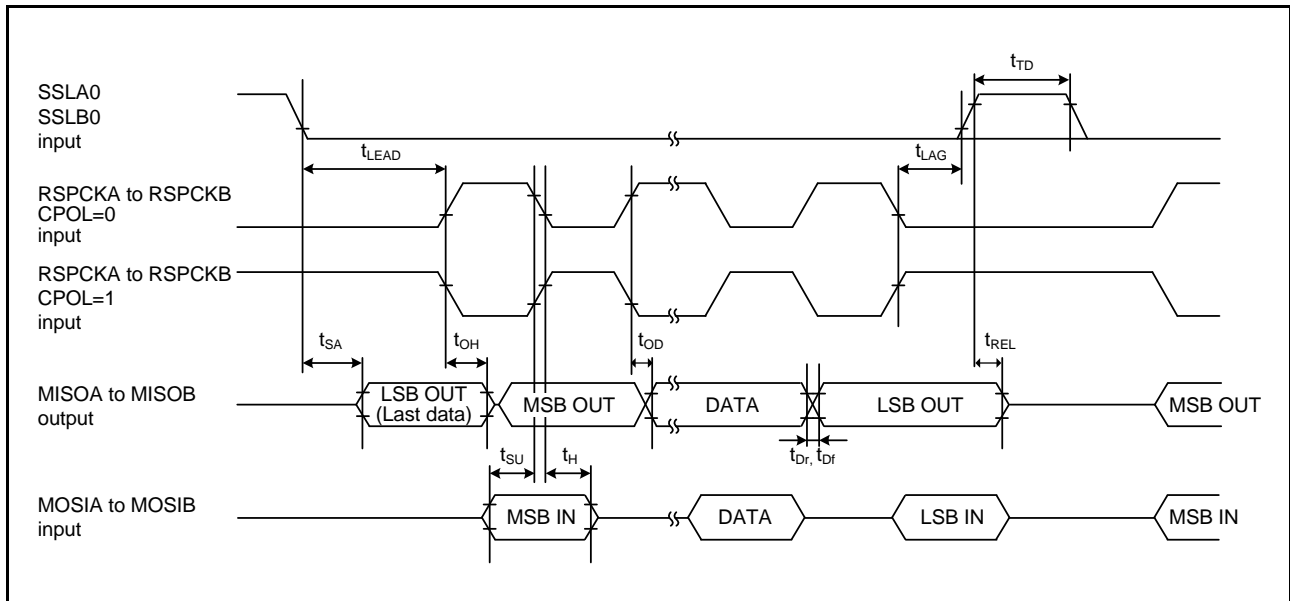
SSLA0
SSLB0
input

$t_{TD}$

$t_{LEAD}$

$t_{LAG}$

RSPCKA to RSPCKB
CPOL=0
input

RSPCKA to RSPCKB
CPOL=1
input

$t_{SA}$

$t_{OH}$

$t_{OD}$

$t_{REL}$

MISOA to MISOB
output

LSB OUT
(Last data)

MSB OUT

DATA

LSB OUT

MSB OUT

$t_{Dr}$, $t_{Df}$

$t_{SU}$

$t_{H}$

MOSIA to MOSIB
input

MSB IN

DATA

LSB IN

MSB IN